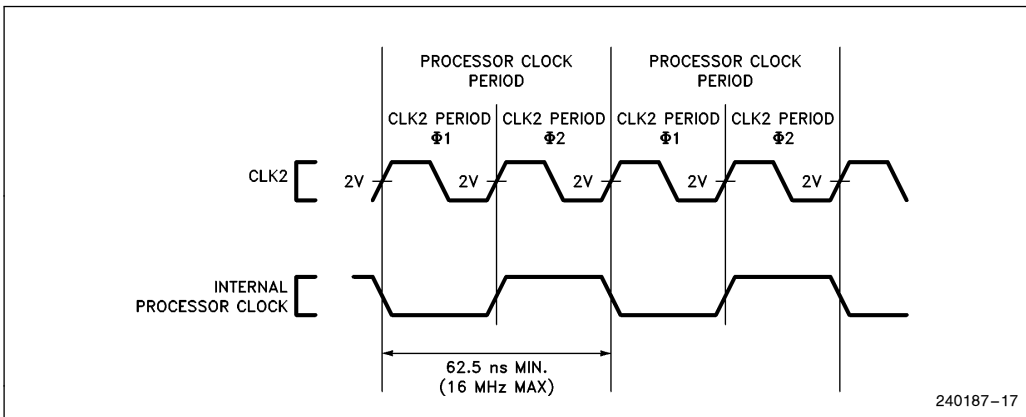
PROCESSOR CLOCK PERIOD

PROCESSOR CLOCK PERIOD

CLK2 PERIOD Φ1

CLK2 PERIOD Φ2

CLK2 PERIOD Φ1

CLK2 PERIOD Φ2

CLK2

2V

2V

2V

2V

2V

INTERNAL PROCESSOR CLOCK

62.5 ns MIN. (16 MHz MAX)

240187–17